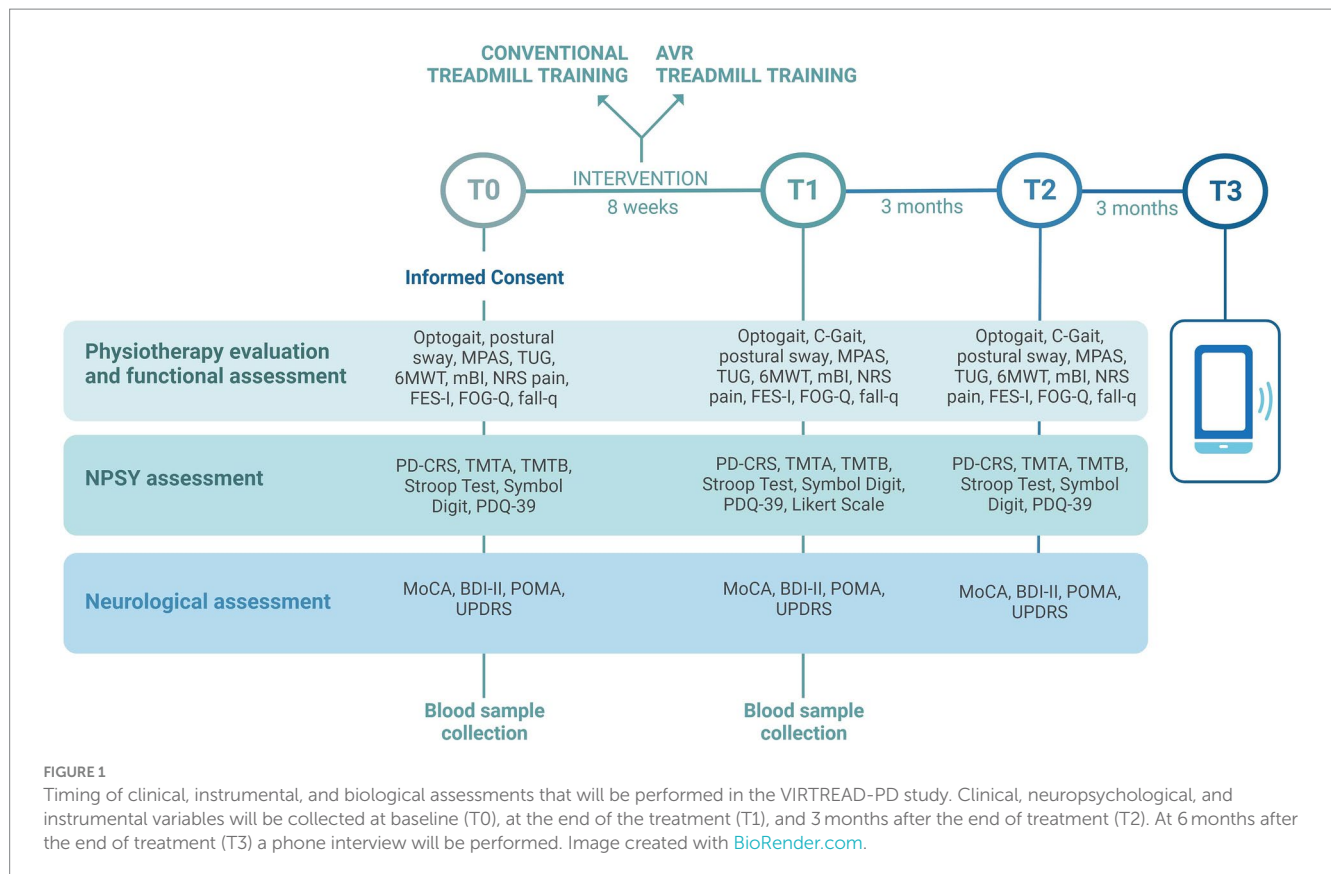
CONVENTIONAL TREADMILL TRAINING

AVR TREADMILL TRAINING

T0

INTERVENTION 8 weeks

T1

3 months

T2

3 months

T3

Informed Consent

Physiotherapy evaluation and functional assessment

Optogait, postural sway, MPAS, TUG, 6MWT, mBI, NRS pain, FES-I, FOG-Q, fall-q

Optogait, C-Gait, postural sway, MPAS, TUG, 6MWT, mBI, NRS pain, FES-I, FOG-Q, fall-q

Optogait, C-Gait, postural sway, MPAS, TUG, 6MWT, mBI, NRS pain, FES-I, FOG-Q, fall-q

NPSY assessment

PD-CRS, TMTA, TMTB, Stroop Test, Symbol Digit, PDQ-39

PD-CRS, TMTA, TMTB, Stroop Test, Symbol Digit, PDQ-39, Likert Scale

PD-CRS, TMTA, TMTB, Stroop Test, Symbol Digit, PDQ-39

Neurological assessment

MoCA, BDI-II, POMA, UPDRS

MoCA, BDI-II, POMA, UPDRS

MoCA, BDI-II, POMA, UPDRS

Blood sample collection

Blood sample collection

FIGURE 1
Timing of clinical, instrumental, and biological assessments that will be performed in the VIRTREAD-PD study. Clinical, neuropsychological, and instrumental variables will be collected at baseline (T0), at the end of the treatment (T1), and 3 months after the end of treatment (T2). At 6 months after the end of treatment (T3) a phone interview will be performed. Image created with BioRender.com.